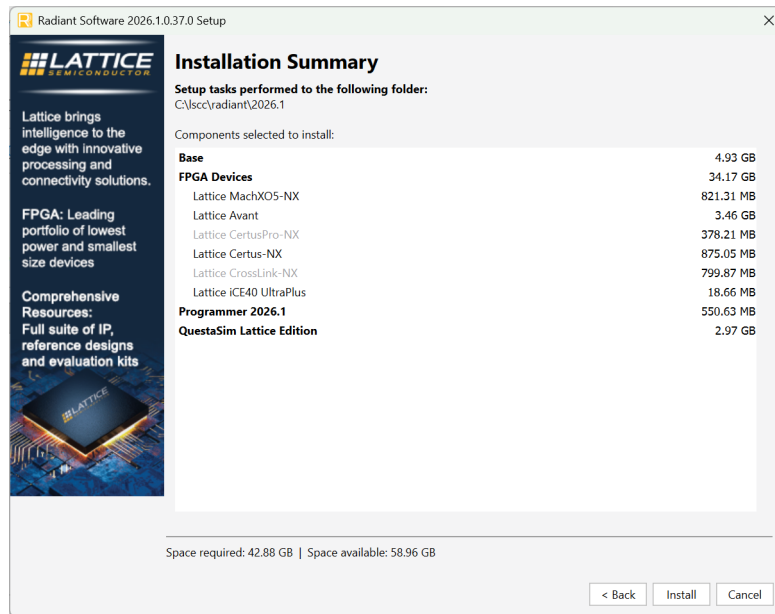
Radiant Software 2026.1.0.37.0 Setup

LATTICE
SEMICONDUCTOR

Lattice brings intelligence to the edge with innovative processing and connectivity solutions.

FPGA: Leading portfolio of lowest power and smallest size devices

Comprehensive Resources: Full suite of IP, reference designs and evaluation kits

LATTICE

Installation Summary

Setup tasks performed to the following folder:
C:\lscc\radiant\2026.1

Components selected to install:

| | |
|---|---|
| Base | 4.93 GB |
| FPGA Devices | 34.17 GB |
| Lattice MachXO5-NX | 821.31 MB |
| Lattice Avant | 3.46 GB |
| Lattice CertusPro-NX | 378.21 MB |
| Lattice Certus-NX | 875.05 MB |
| Lattice CrossLink-NX | 799.87 MB |
| Lattice iCE40 UltraPlus | 18.66 MB |
| Programmer 2026.1 | 550.63 MB |
| QuestaSim Lattice Edition | 2.97 GB |

Space required: 42.88 GB | Space available: 58.96 GB

< Back  Install  Cancel